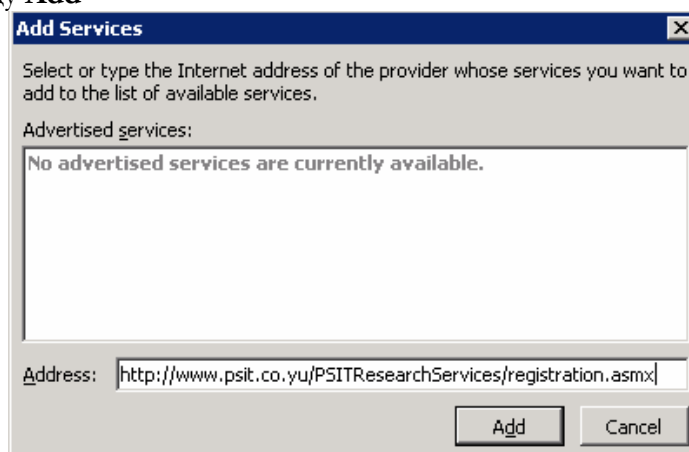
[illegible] Add

Add Services

Select or type the Internet address of the provider whose services you want to add to the list of available services.

Advertised services:

No advertised services are currently available.

Address: http://www.psit.co.yu/PSITResearchServices/registration.asmx

Add

Cancel